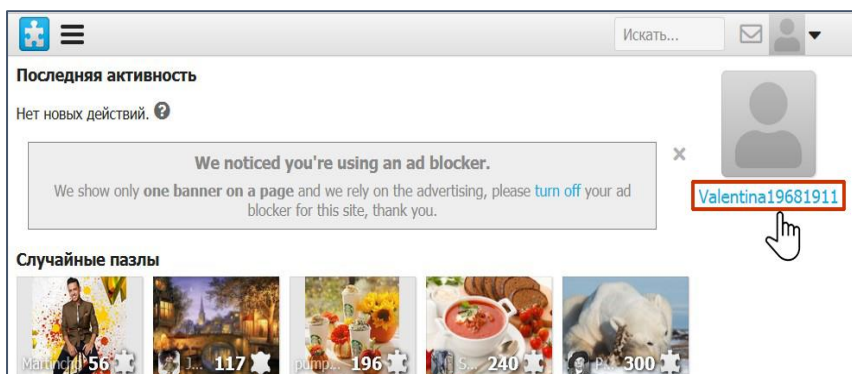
Искать...

Последняя активность

Нет новых действий.

We noticed you're using an ad blocker.

We show only one banner on a page and we rely on the advertising, please turn off your ad blocker for this site, thank you.

×

Valentina19681911

Случайные пазлы

Martincill 56

J... 117

pump... 196

S... 240

P... 300